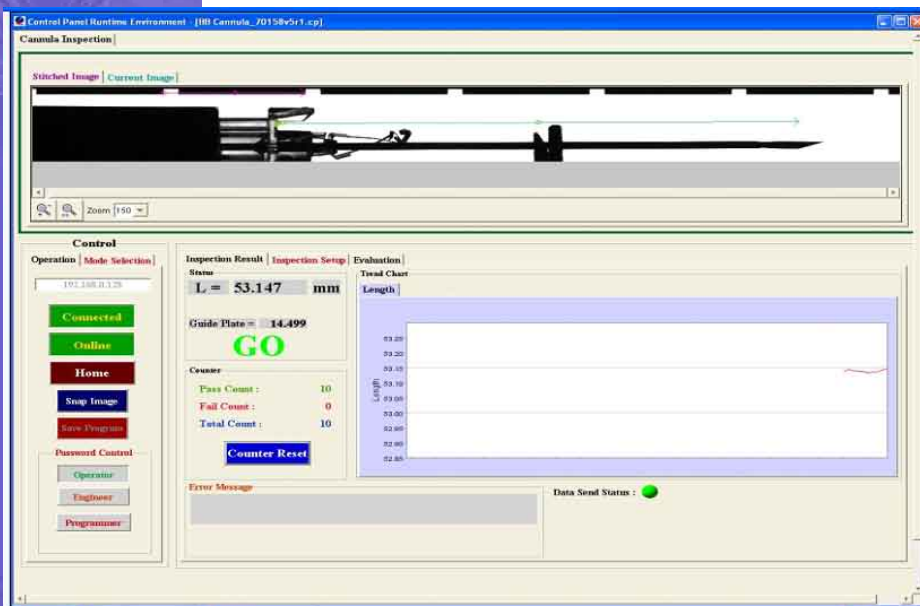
Control Panel Runtime Environment - [BB Cannula_70158v5r1.cp]

Cannula Inspection

Stitched Image | Current Image

Zoom 150

Control

Operation | Mode Selection

192.168.0.128

Connected

Online

Home

Snap Image

Save Program

Password Control

Operator

Engineer

Programmer

Inspection Result | Inspection Setup | Evaluation

Status

L = 53.147 mm

Guide Plate = 14.499

GO

Counter

Pass Count : 10

Fail Count : 0

Total Count : 10

Counter Reset

Trend Chart

Length

53.25
53.20
53.15
53.10
53.05
53.00
52.95
52.90
52.85

Length

Error Message

Data Send Status :